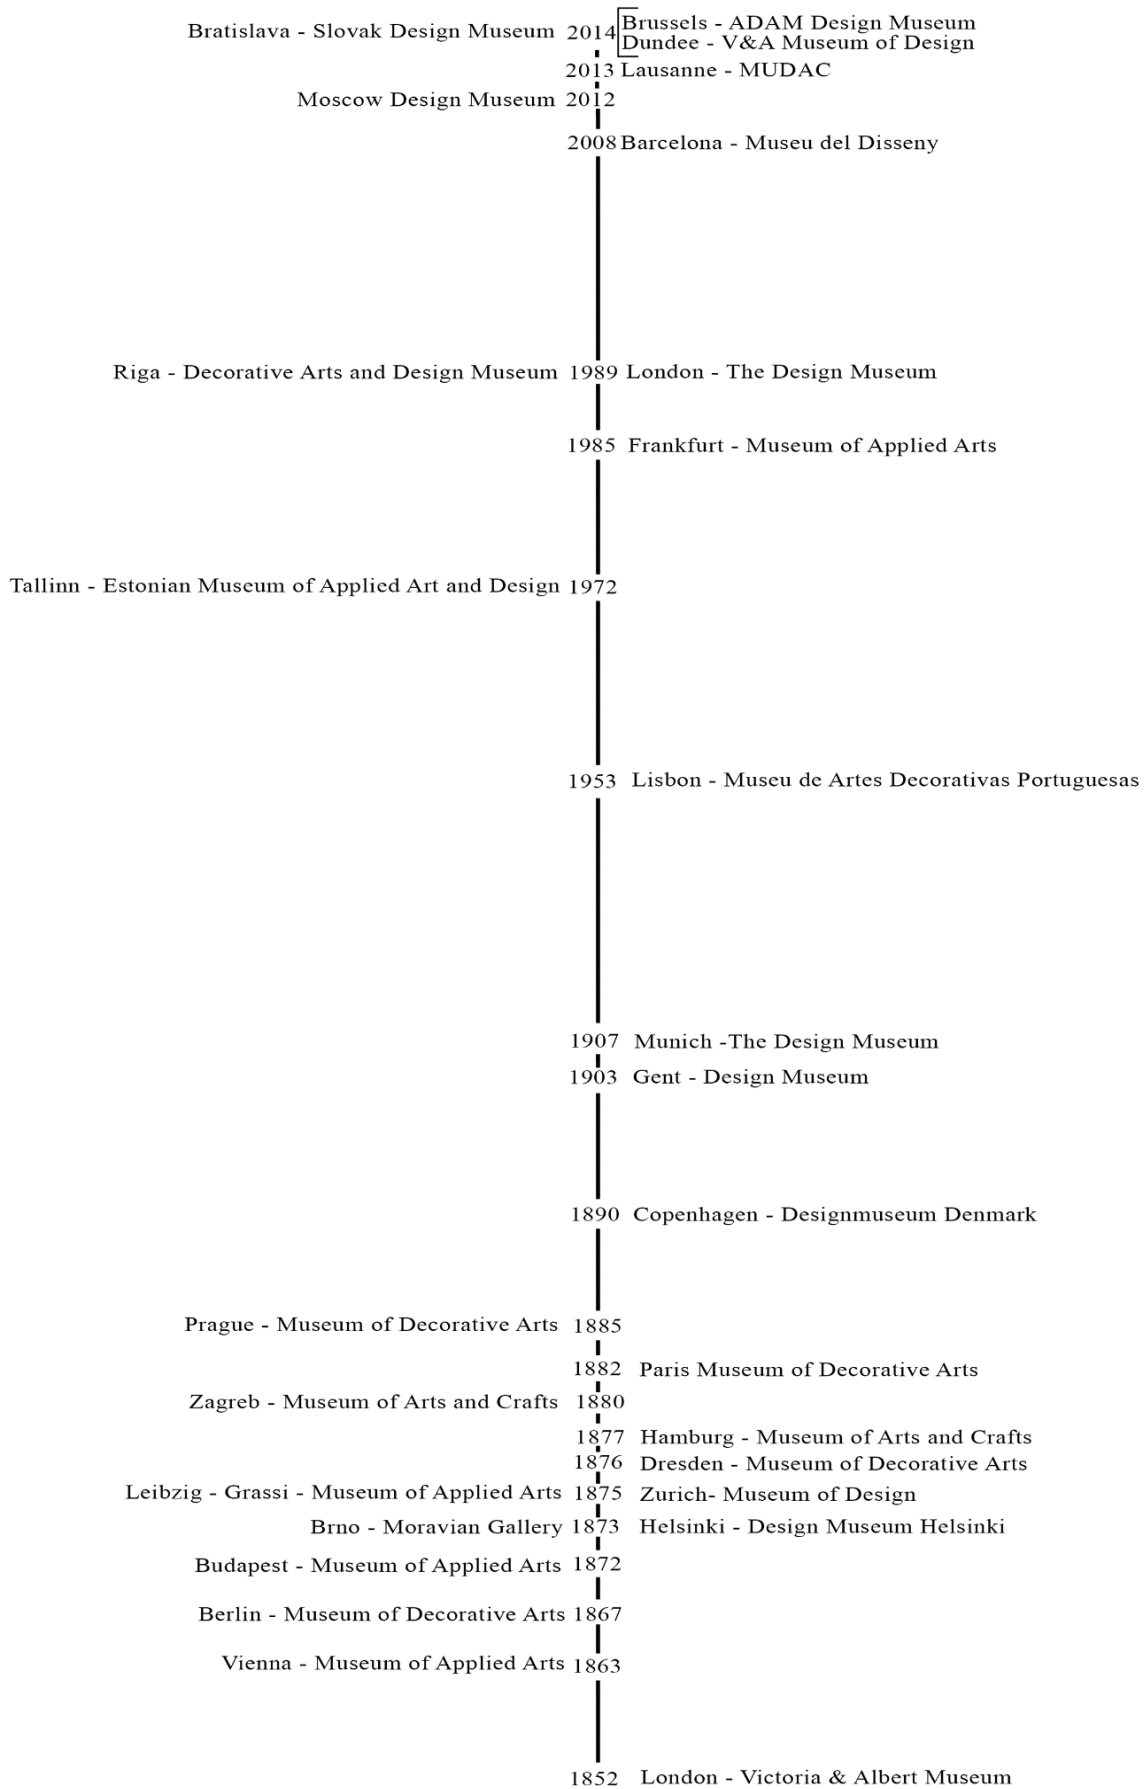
Bratislava - Slovak Design Museum 2014 Brussels - ADAM Design Museum
Dundee - V&A Museum of Design

2013 Lausanne - MUDAC

Moscow Design Museum 2012

2008 Barcelona - Museu del Disseny

Riga - Decorative Arts and Design Museum 1989 London - The Design Museum

1985 Frankfurt - Museum of Applied Arts

Tallinn - Estonian Museum of Applied Art and Design 1972

1953 Lisbon - Museu de Artes Decorativas Portuguesas

1907 Munich -The Design Museum

1903 Gent - Design Museum

1890 Copenhagen - Designmuseum Denmark

Prague - Museum of Decorative Arts 1885

1882 Paris Museum of Decorative Arts

Zagreb - Museum of Arts and Crafts 1880

1877 Hamburg - Museum of Arts and Crafts

1876 Dresden - Museum of Decorative Arts

Leibzig - Grassi - Museum of Applied Arts 1875 Zurich- Museum of Design

Brno - Moravian Gallery 1873 Helsinki - Design Museum Helsinki

Budapest - Museum of Applied Arts 1872

Berlin - Museum of Decorative Arts 1867

Vienna - Museum of Applied Arts 1863

1852 London - Victoria & Albert Museum